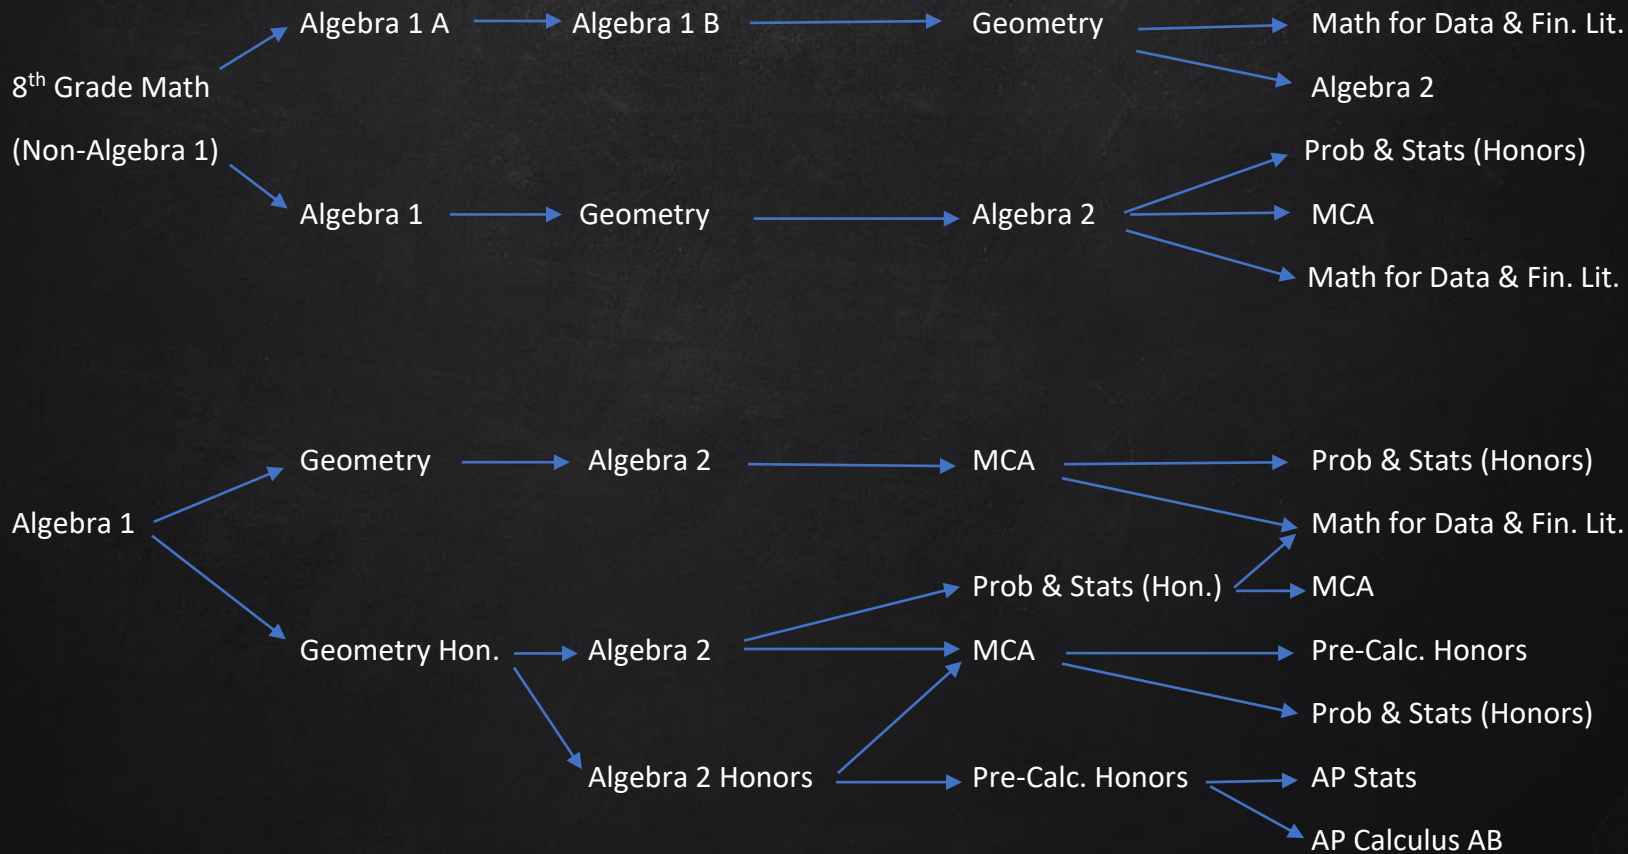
Algebra 1 A Algebra 1 B Geometry Math for Data & Fin. Lit.

$8^{th}$ Grade Math Algebra 2

(Non-Algebra 1) Prob & Stats (Honors)

Algebra 1 Geometry Algebra 2 MCA

Math for Data & Fin. Lit.

Geometry Algebra 2 MCA Prob & Stats (Honors)

Algebra 1 Math for Data & Fin. Lit.

Prob & Stats (Hon.) MCA

Geometry Hon. Algebra 2 MCA Pre-Calc. Honors

Prob & Stats (Honors)

Algebra 2 Honors Pre-Calc. Honors AP Stats

AP Calculus AB